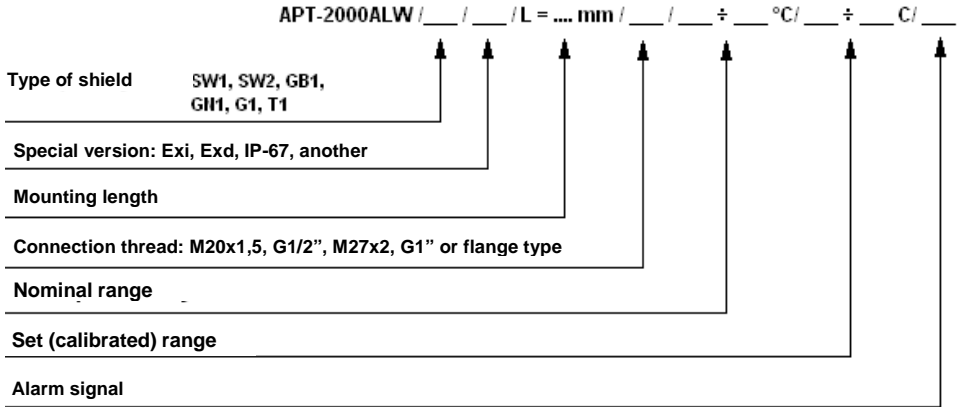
APT-2000ALW / ___ / ___ / L = .... mm / ___ / ___ ÷ ___ °C/ ___ ÷ ___ C/ ___

Type of shield SW1, SW2, GB1, GN1, G1, T1

Special version: Exi, Exd, IP-67, another

Mounting length

Connection thread: M20x1,5, G1/2", M27x2, G1" or flange type

Nominal range

Set (calibrated) range

Alarm signal